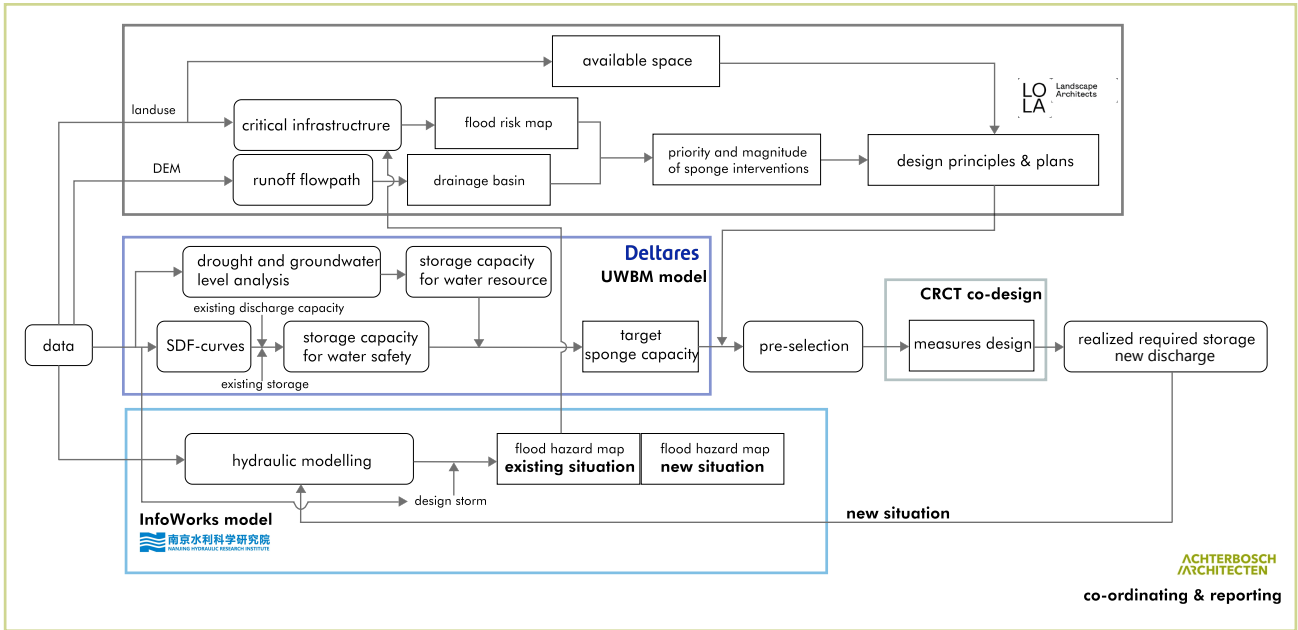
available space

LO LA Landscape Architects

landuse

critical infrastructrure

flood risk map

priority and magnitude of sponge interventions

design principles & plans

DEM

runoff flowpath

drainage basin

Deltares

UWBM model

drought and groundwater level analysis

storage capacity for water resource

existing discharge capacity

data

SDF-curves

storage capacity for water safety

target sponge capacity

pre-selection

CRCT co-design

measures design

realized required storage new discharge

existing storage

hydraulic modelling

flood hazard map **existing situation**

flood hazard map **new situation**

design storm

InfoWorks model

南京水利科学研究院 NANJING HYDRAULIC RESEARCH INSTITUTE

new situation

ACHTERBOSCH ARCHITECTEN

co-ordinating & reporting